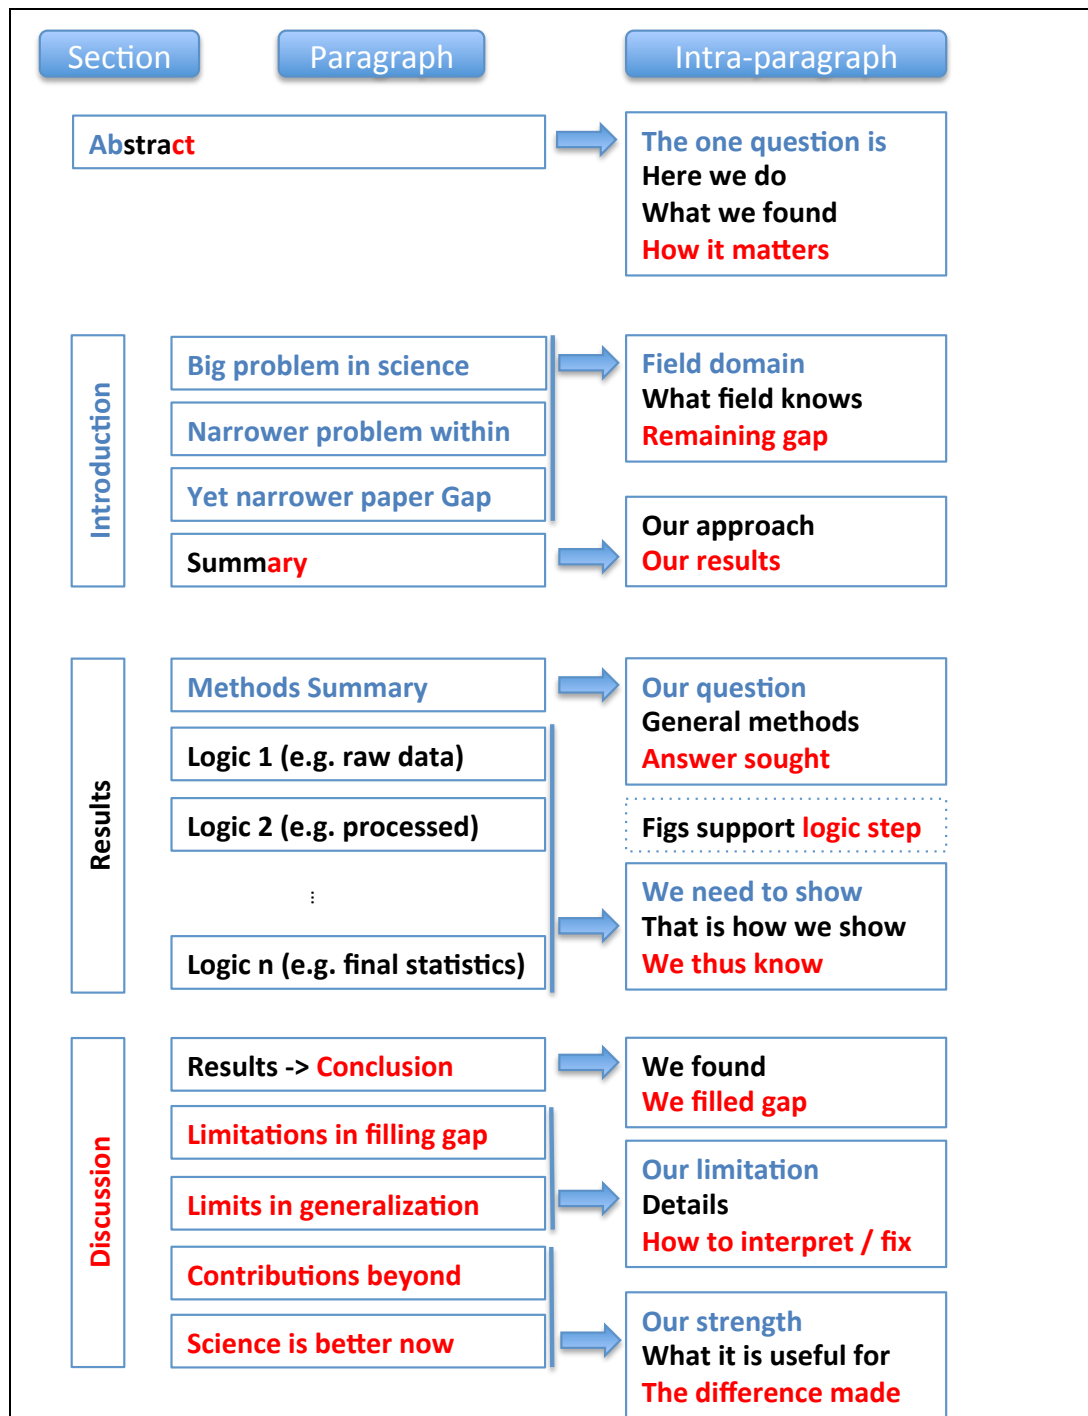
Section

Paragraph

Intra-paragraph

Abstract

The one question is
Here we do
What we found
How it matters

Introduction

Big problem in science

Narrower problem within

Yet narrower paper Gap

Summary

Field domain
What field knows
Remaining gap

Our approach
Our results

Results

Methods Summary

Logic 1 (e.g. raw data)

Logic 2 (e.g. processed)

⋮

Logic n (e.g. final statistics)

Our question
General methods
Answer sought

Figs support logic step

We need to show
That is how we show
We thus know

Discussion

Results -> Conclusion

Limitations in filling gap

Limits in generalization

Contributions beyond

Science is better now

We found
We filled gap

Our limitation
Details
How to interpret / fix

Our strength
What it is useful for
The difference made